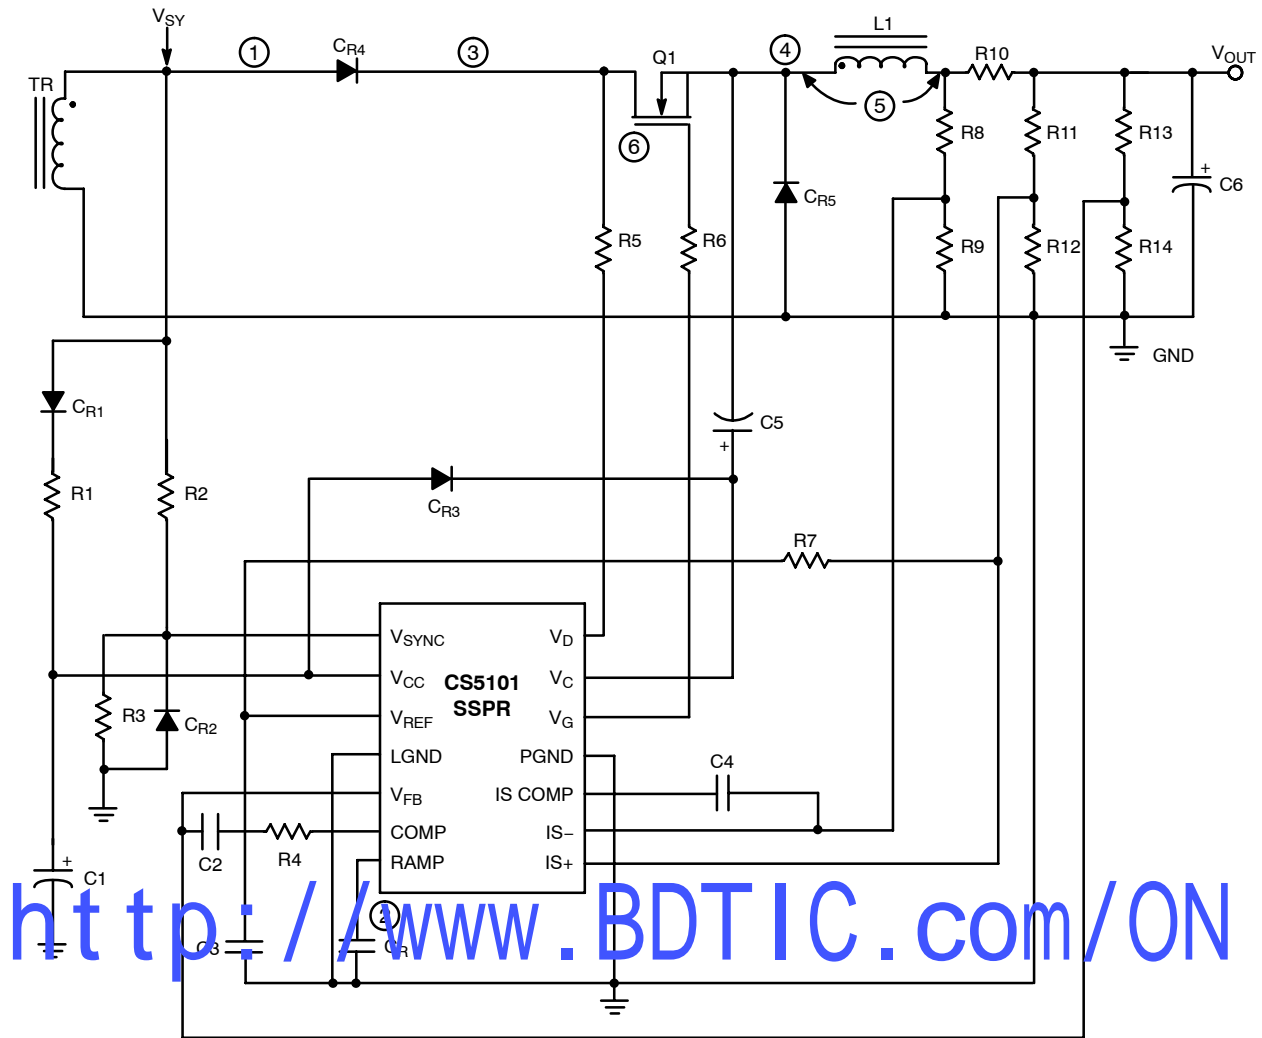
$V_{SY}$

1 $C_{R4}$ 3 Q1 4 L1 R10 $V_{OUT}$

TR

5

6

R8 R11 R13

+ C6

$C_{R5}$

R5 R6 R9 R12 R14

GND

$C_{R1}$

C5
+

R1 R2

$C_{R3}$

R7

$V_{SYNC}$ $V_D$
$V_{CC}$ CS5101 $V_C$
SSPR
R3 $C_{R2}$ $V_{REF}$ $V_G$
LGND PGND
C4
$V_{FB}$ IS COMP
COMP IS−
C2 R4 RAMP IS+

+ C1

C3 2 C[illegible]

http://www.BDTIC.com/ON